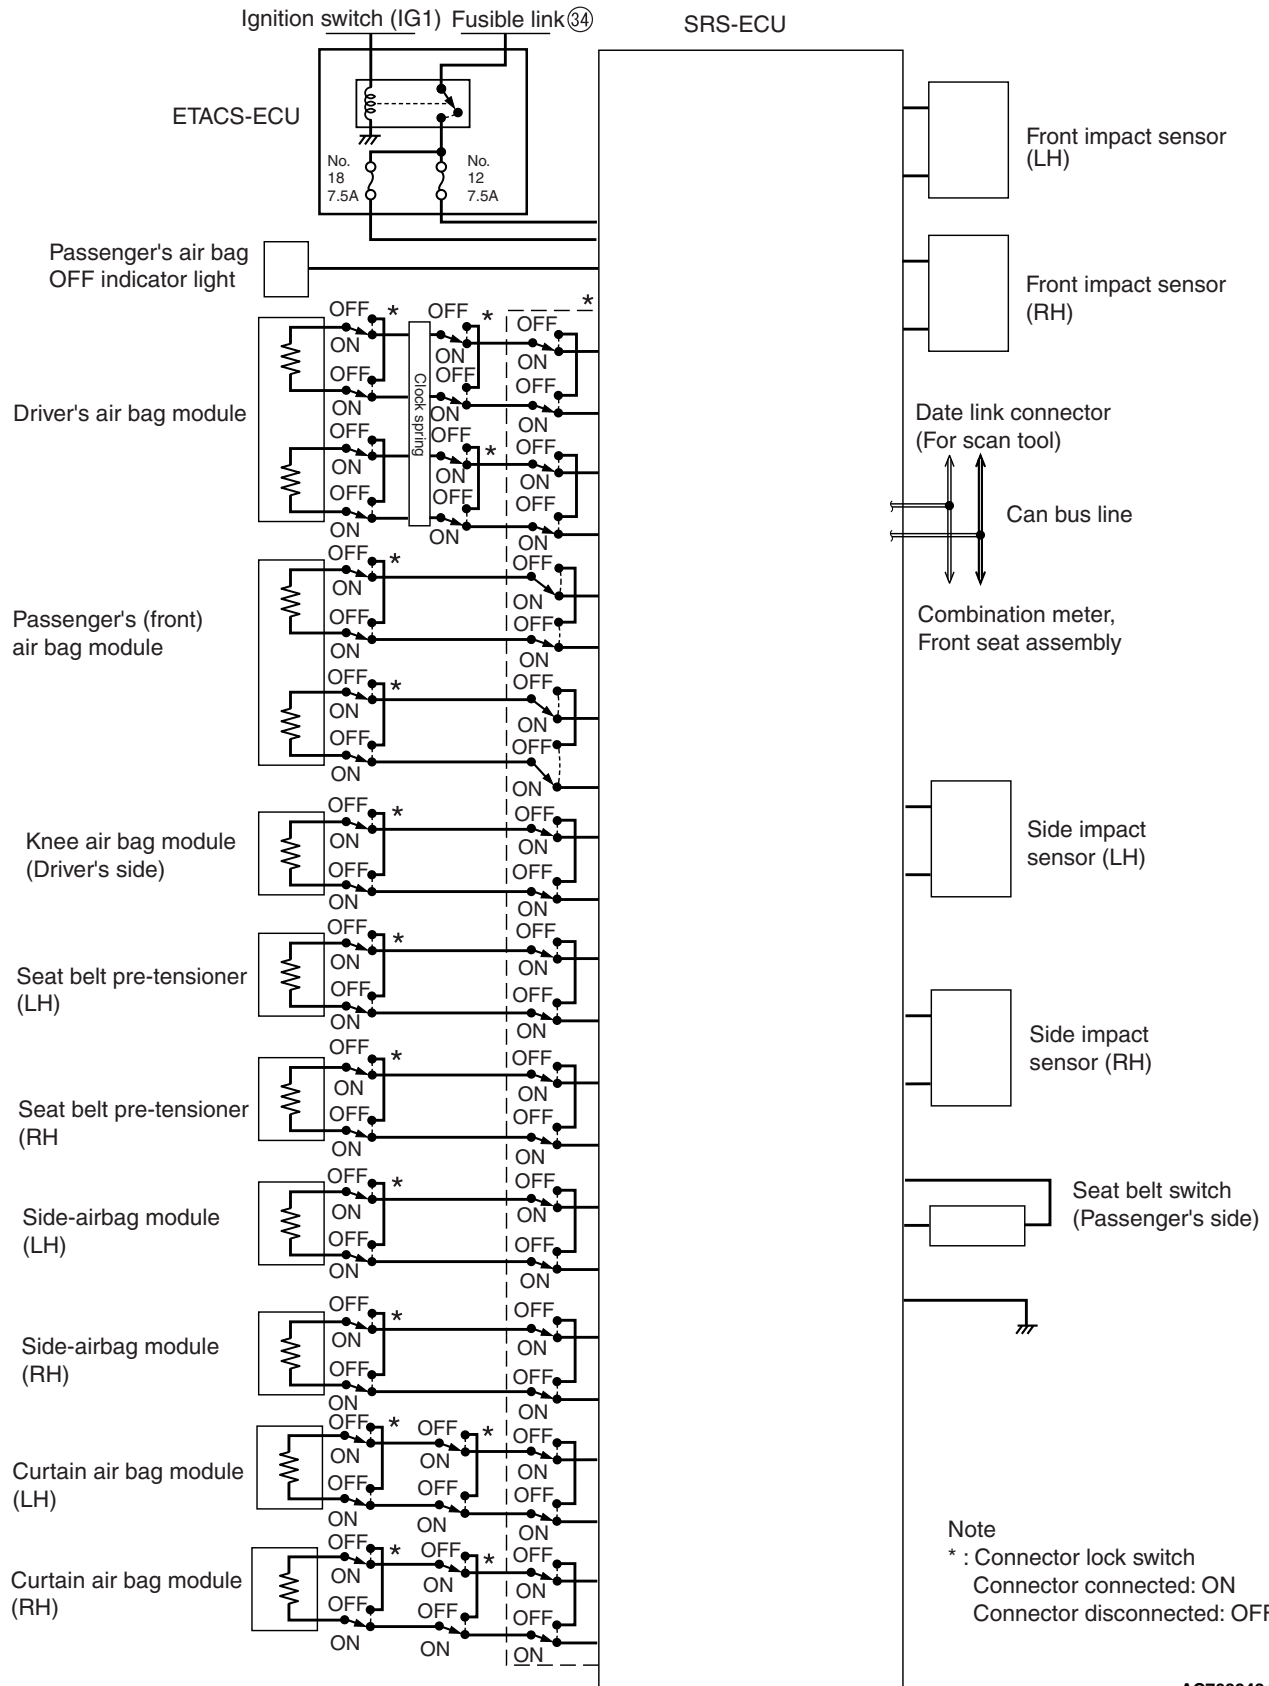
Ignition switch (IG1) Fusible link ㉞

SRS-ECU

ETACS-ECU

No. 18 7.5A

No. 12 7.5A

Front impact sensor (LH)

Passenger's air bag OFF indicator light

Front impact sensor (RH)

OFF * OFF * OFF *
ON ON ON
OFF OFF OFF
ON ON ON

Clock spring

Driver's air bag module

OFF OFF OFF
ON * ON ON
OFF OFF OFF
ON ON ON

Date link connector (For scan tool)

Can bus line

Passenger's (front) air bag module

OFF * OFF
ON ON
OFF OFF
ON ON
OFF * OFF
ON ON
OFF OFF
ON ON

Combination meter, Front seat assembly

Knee air bag module (Driver's side)

OFF * OFF
ON ON
OFF OFF
ON ON

Side impact sensor (LH)

Seat belt pre-tensioner (LH)

OFF * OFF
ON ON
OFF OFF
ON ON

Side impact sensor (RH)

Seat belt pre-tensioner (RH

OFF * OFF
ON ON
OFF OFF
ON ON

Seat belt switch (Passenger's side)

Side-airbag module (LH)

OFF * OFF
ON ON
OFF OFF
ON ON

Side-airbag module (RH)

OFF * OFF
ON ON
OFF OFF
ON ON

Curtain air bag module (LH)

OFF * OFF * OFF
ON ON ON
OFF OFF OFF
ON ON ON

Curtain air bag module (RH)

OFF * OFF * OFF
ON ON ON
OFF OFF OFF
ON ON ON

Note
* : Connector lock switch
Connector connected: ON
Connector disconnected: OFF

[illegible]